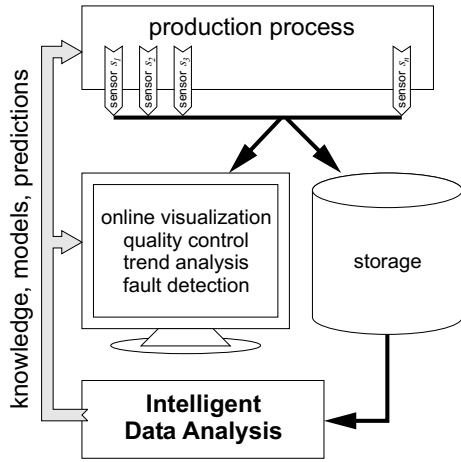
production process

sensor $s_1$
sensor $s_2$
sensor $s_3$
sensor $s_n$

knowledge, models, predictions

online visualization
quality control
trend analysis
fault detection

storage

Intelligent
Data Analysis